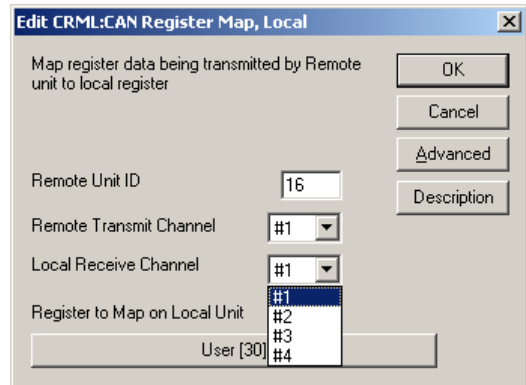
Edit CRML:CAN Register Map, Local

Map register data being transmitted by Remote unit to local register

OK

Cancel

Advanced

Description

Remote Unit ID 16

Remote Transmit Channel #1

Local Receive Channel #1

#1
#2
#3
#4

Register to Map on Local Unit

User [30]